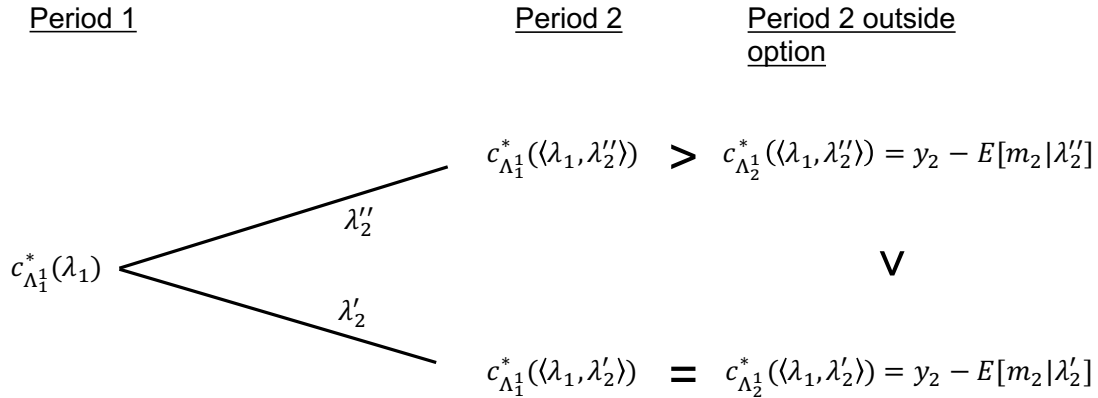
Period 1

Period 2

Period 2 outside option

$c^*_{\Lambda^1_1}(\langle\lambda_1, \lambda''_2\rangle)$ > $c^*_{\Lambda^1_2}(\langle\lambda_1, \lambda''_2\rangle) = y_2 - E[m_2|\lambda''_2]$

$\lambda''_2$

$c^*_{\Lambda^1_1}(\lambda_1)$

V

$\lambda'_2$

$c^*_{\Lambda^1_1}(\langle\lambda_1, \lambda'_2\rangle)$ = $c^*_{\Lambda^1_2}(\langle\lambda_1, \lambda'_2\rangle) = y_2 - E[m_2|\lambda'_2]$